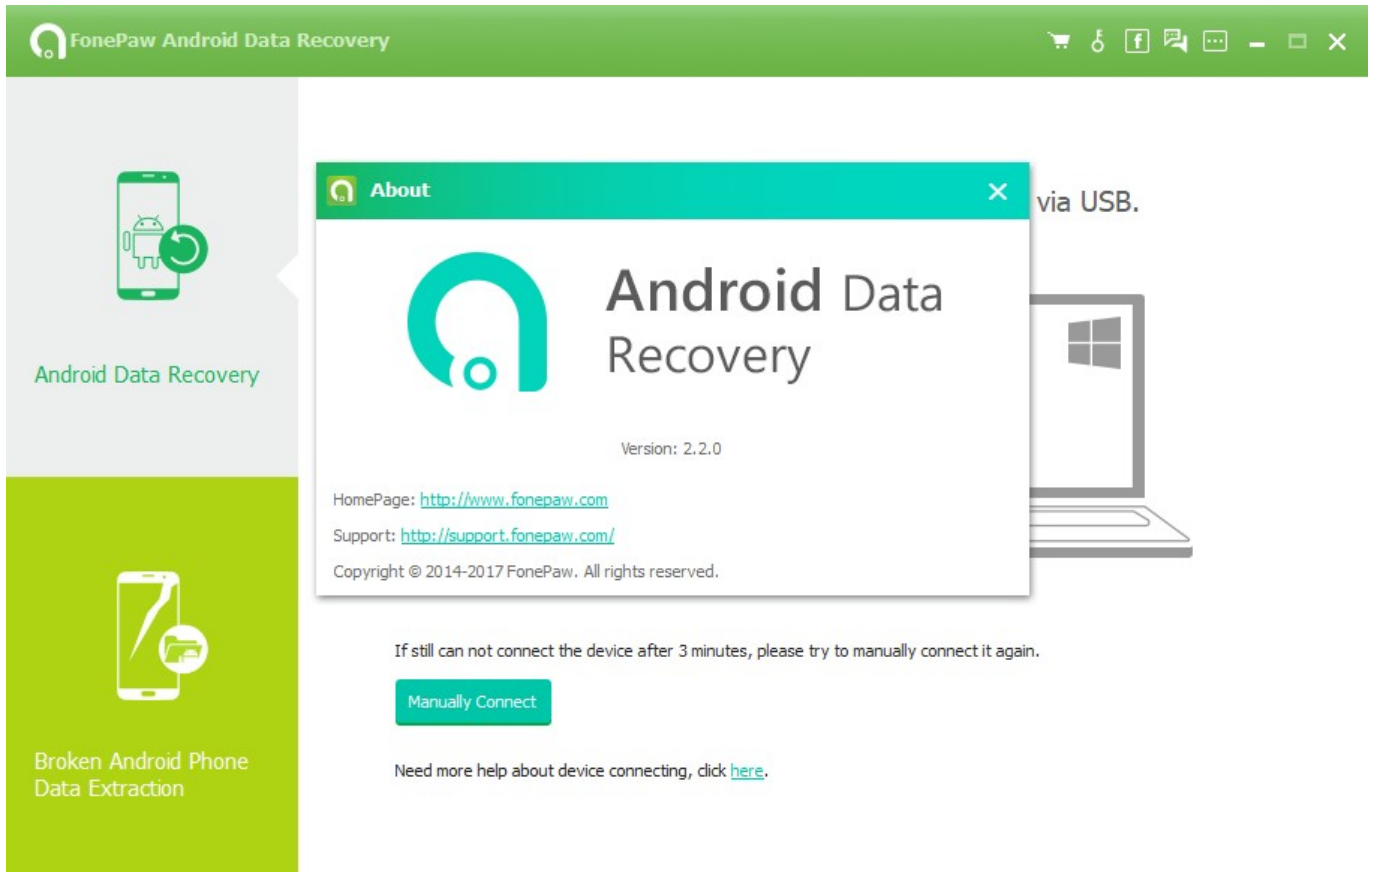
FonePaw Android Data Recovery

Android Data Recovery

Broken Android Phone Data Extraction

About

Android Data Recovery

Version: 2.2.0

HomePage: http://www.fonepaw.com

Support: http://support.fonepaw.com/

Copyright © 2014-2017 FonePaw. All rights reserved.

via USB.

If still can not connect the device after 3 minutes, please try to manually connect it again.

Manually Connect

Need more help about device connecting, click here.